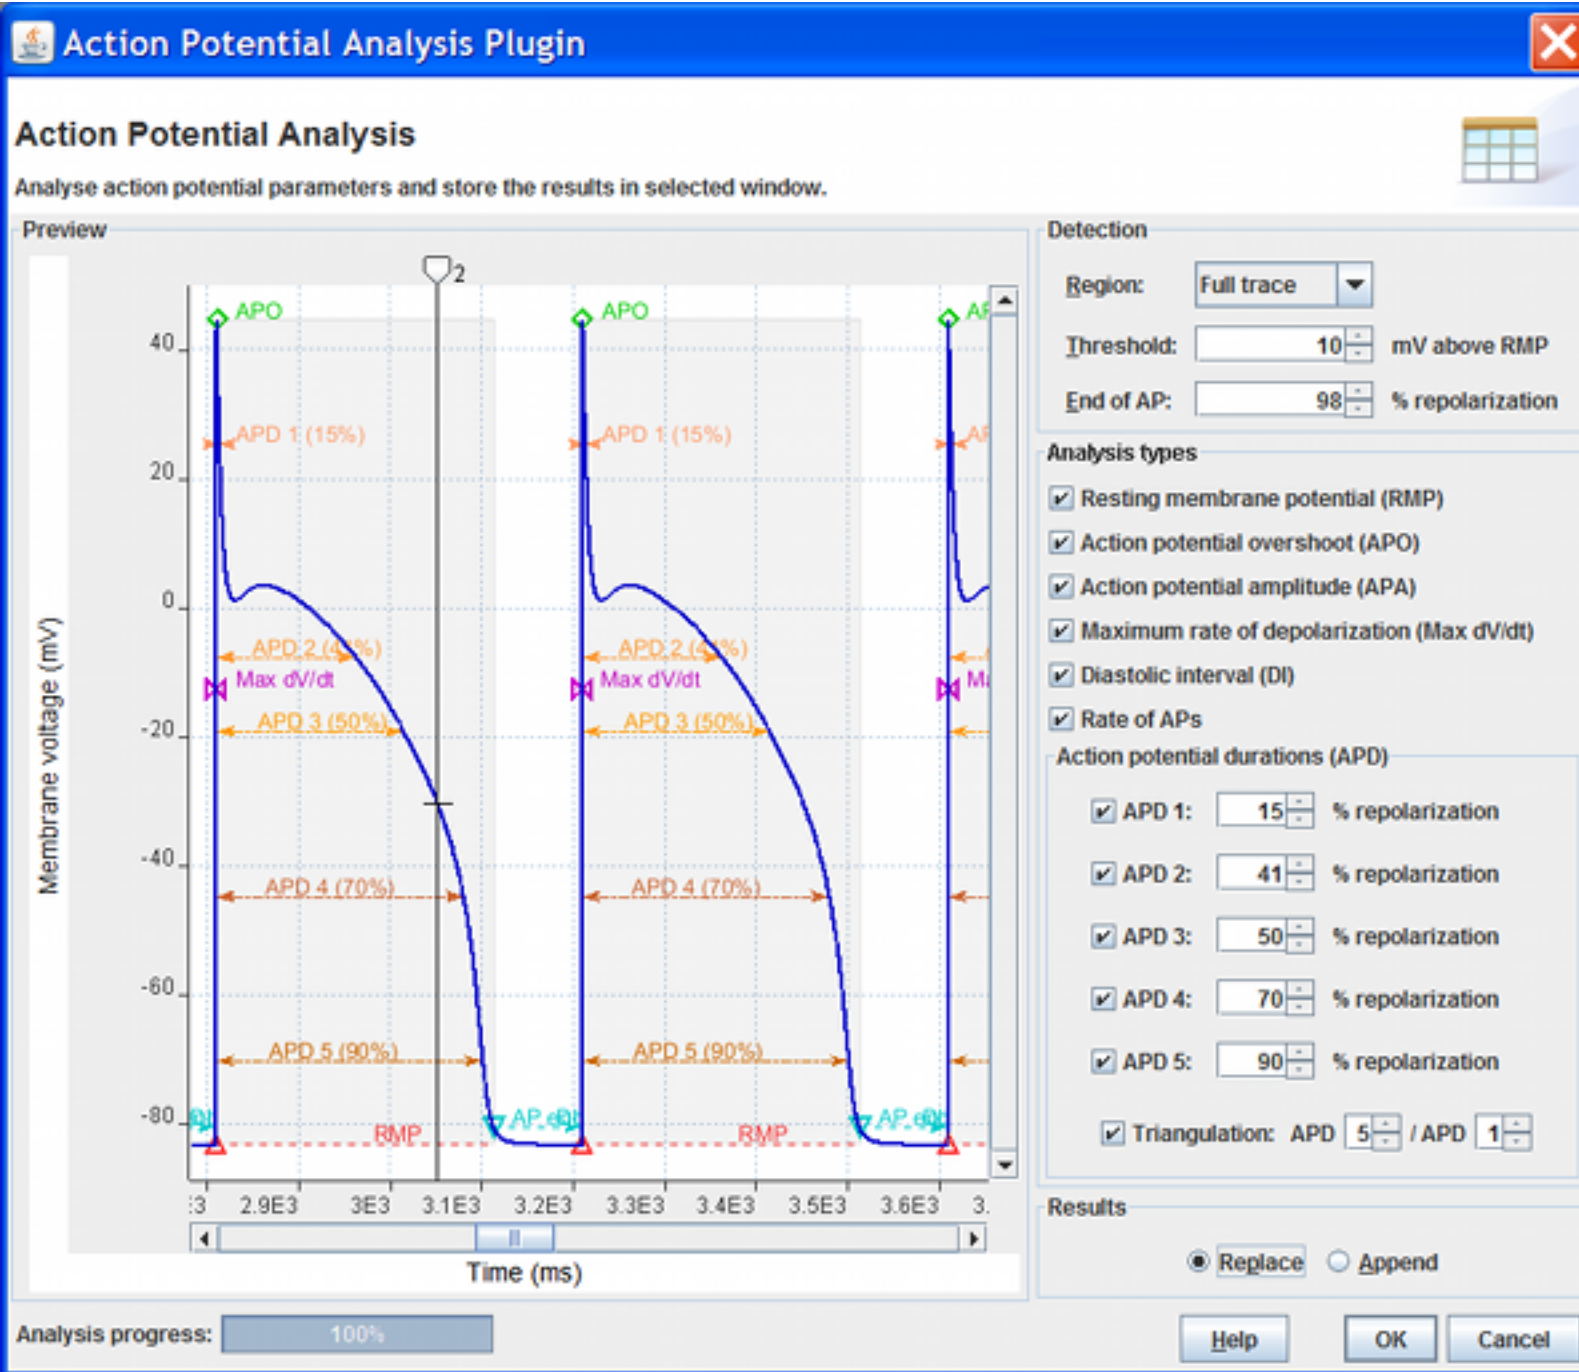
Action Potential Analysis Plugin

Action Potential Analysis

Analyse action potential parameters and store the results in selected window.

Preview

2

APO

APO

AP

40

20

0

-20

-40

-60

-80

APD 1 (15%)

APD 1 (15%)

AP

APD 2 (41%)

APD 2 (41%)

Max dV/dt

Max dV/dt

Ma

APD 3 (50%)

APD 3 (50%)

APD 4 (70%)

APD 4 (70%)

APD 5 (90%)

APD 5 (90%)

AP end

AP end

RMP

RMP

Membrane voltage (mV)

3 2.9E3 3E3 3.1E3 3.2E3 3.3E3 3.4E3 3.5E3 3.6E3 3.

Time (ms)

Detection

Region: Full trace

Threshold: 10 mV above RMP

End of AP: 98 % repolarization

Analysis types

Resting membrane potential (RMP)

Action potential overshoot (APO)

Action potential amplitude (APA)

Maximum rate of depolarization (Max dV/dt)

Diastolic interval (DI)

Rate of APs

Action potential durations (APD)

APD 1: 15 % repolarization

APD 2: 41 % repolarization

APD 3: 50 % repolarization

APD 4: 70 % repolarization

APD 5: 90 % repolarization

Triangulation: APD 5 / APD 1

Results

Replace Append

Analysis progress: 100%

Help OK Cancel